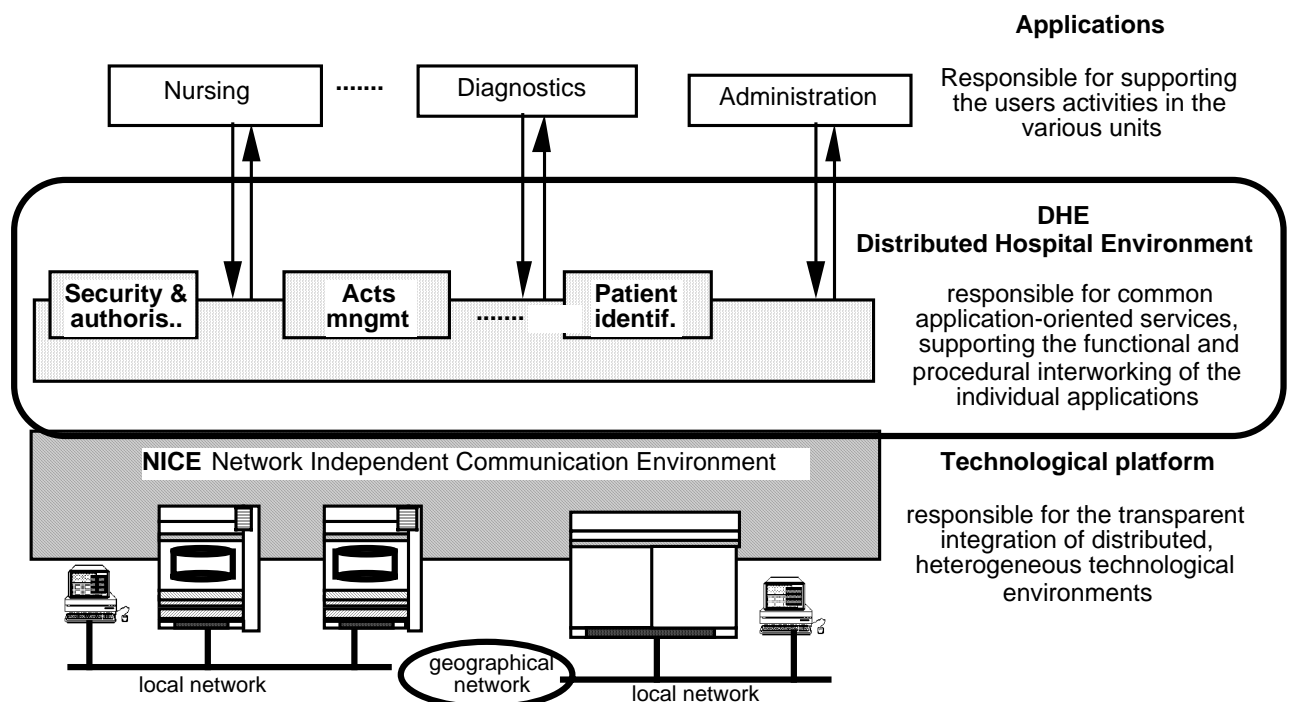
Applications

Nursing ....... Diagnostics Administration

Responsible for supporting the users activities in the various units

DHE
Distributed Hospital Environment

Security & authoris..

Acts mngmt

.......

Patient identif.

responsible for common application-oriented services, supporting the functional and procedural interworking of the individual applications

NICE Network Independent Communication Environment

Technological platform

responsible for the transparent integration of distributed, heterogeneous technological environments

local network

geographical network

local network